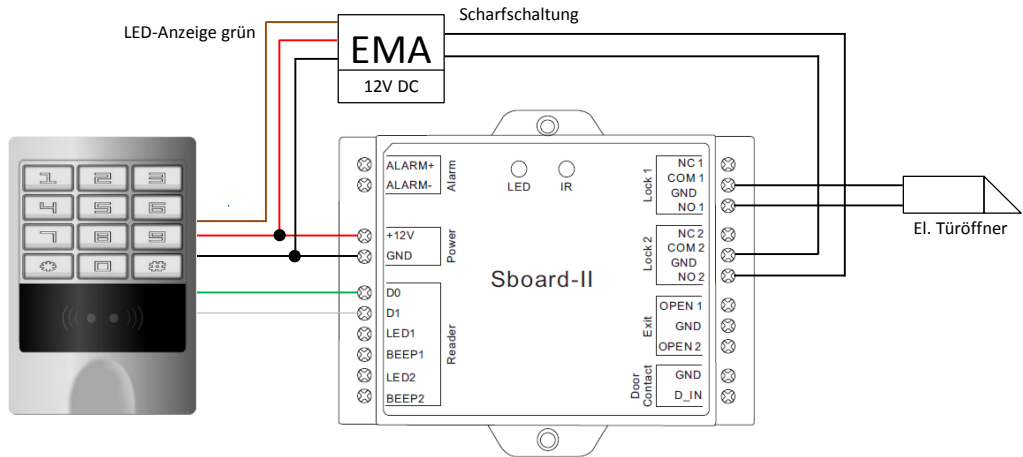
LED-Anzeige grün

Scharfschaltung

EMA

12V DC

ALARM+
ALARM-
Alarm

LED
IR

NC 1
COM 1
GND
NO 1
Lock 1

El. Türöffner

+12V
GND
Power

NC 2
COM 2
GND
NO 2
Lock 2

Sboard-II

D0
D1
LED1
BEEP1
LED2
BEEP2
Reader

OPEN 1
GND
OPEN 2
Exit

GND
D_IN
Door Contact